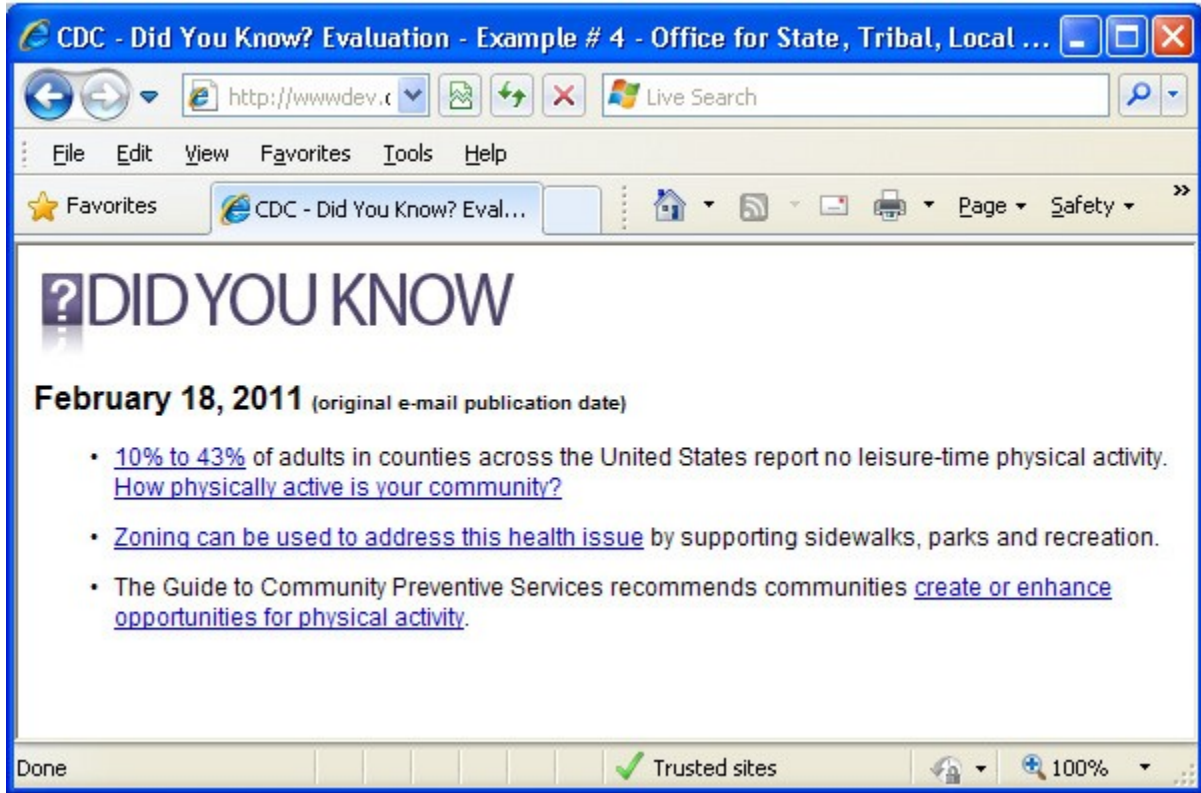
CDC - Did You Know? Evaluation - Example # 4 - Office for State, Tribal, Local ...

http://wwwdev.c

Live Search

File Edit View Favorites Tools Help

Favorites CDC - Did You Know? Eval...

Page Safety

?DID YOU KNOW

February 18, 2011 (original e-mail publication date)

• 10% to 43% of adults in counties across the United States report no leisure-time physical activity. How physically active is your community?

• Zoning can be used to address this health issue by supporting sidewalks, parks and recreation.

• The Guide to Community Preventive Services recommends communities create or enhance opportunities for physical activity.

Done

Trusted sites

100%